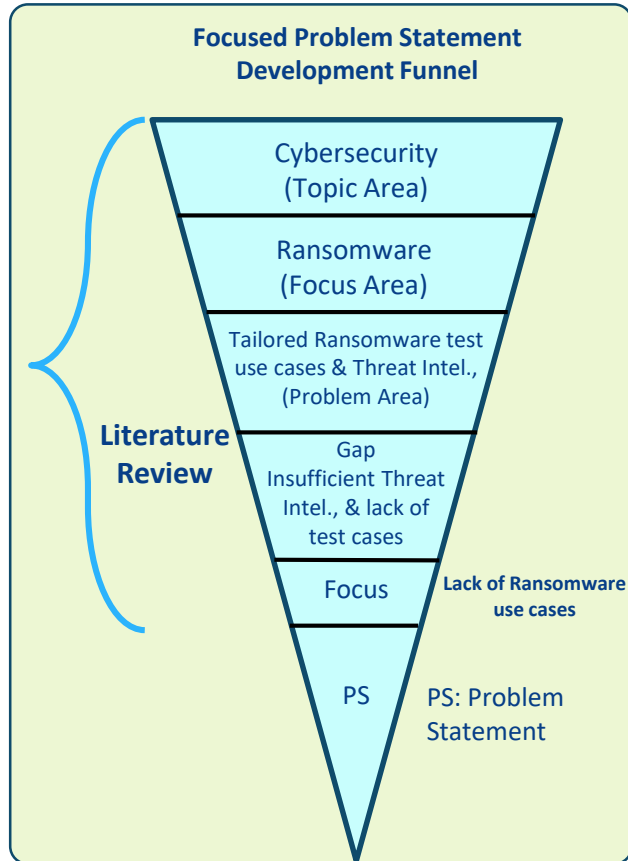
Focused Problem Statement Development Funnel

Cybersecurity (Topic Area)

Ransomware (Focus Area)

Tailored Ransomware test use cases & Threat Intel., (Problem Area)

Literature Review

Gap Insufficient Threat Intel., & lack of test cases

Focus

Lack of Ransomware use cases

PS

PS: Problem Statement